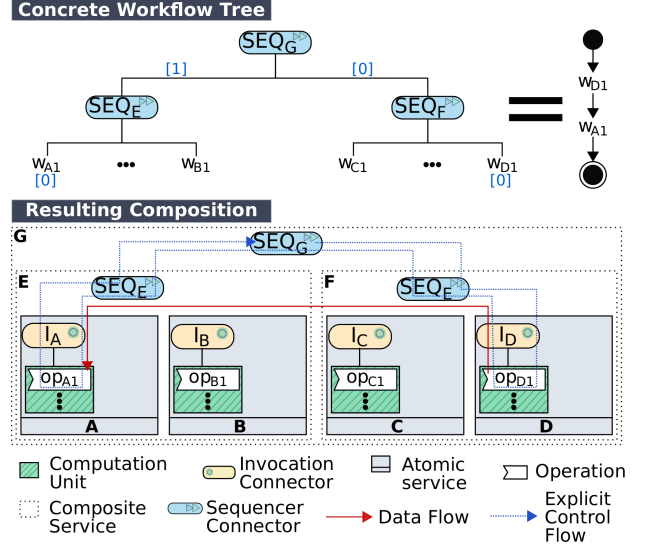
Concrete Workflow Tree

$SEQ_G$

[1]

[0]

$SEQ_E$

$SEQ_F$

$w_{A1}$
[0]

•••

$w_{B1}$

$w_{C1}$

•••

$w_{D1}$
[0]

$w_{D1}$

$w_{A1}$

Resulting Composition

G

$SEQ_G$

E

$SEQ_E$

F

$SEQ_F$

$I_A$

$op_{A1}$

A

$I_B$

$op_{B1}$

B

$I_C$

$op_{C1}$

C

$I_D$

$op_{D1}$

D

Computation Unit

Invocation Connector

Atomic service

Operation

Composite Service

Sequencer Connector

Data Flow

Explicit Control Flow